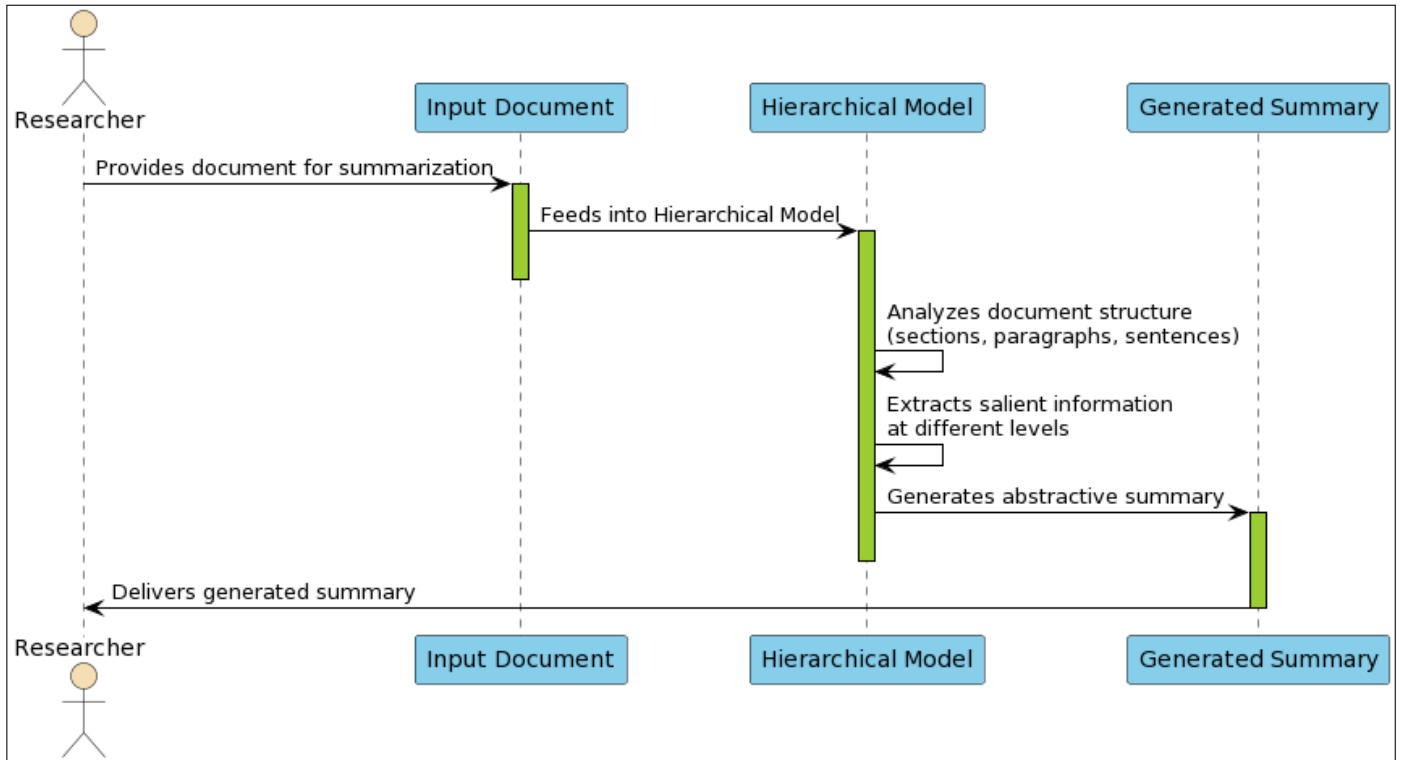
Researcher

Input Document

Hierarchical Model

Generated Summary

Provides document for summarization

Feeds into Hierarchical Model

Analyzes document structure (sections, paragraphs, sentences)

Extracts salient information at different levels

Generates abstractive summary

Delivers generated summary

Researcher

Input Document

Hierarchical Model

Generated Summary